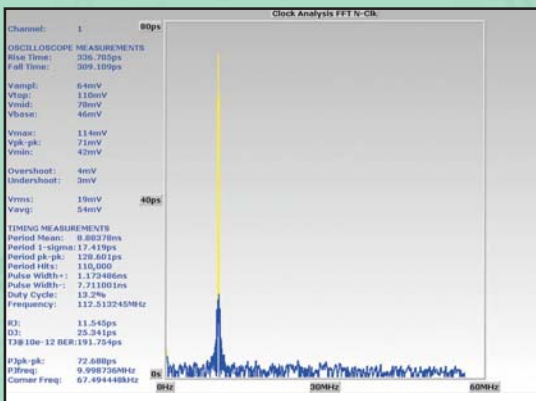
Clock Analysis FFT N-Clk

Channel: 1

OSCILLOSCOPE MEASUREMENTS
Rise Time: 336.785ps
Fall Time: 309.109ps

Vampl: 64mV
Vtop: 110mV
Vmid: 78mV
Vbase: 46mV

Vmax: 114mV
Vpk-pk: 71mV
Vmin: 42mV

Overshoot: 4mV
Undershoot: 3mV

Vrms: 19mV
Vavg: 54mV

TIMING MEASUREMENTS
Period Mean: 8.88378ns
Period 1-sigma: 17.419ps
Period pk-pk: 128.601ps
Period Hits: 110,000
Pulse Width+: 1.172486ns
Pulse Width-: 7.711001ns
Duty Cycle: 13.2%
Frequency: 112.513245MHz

RJ: 11.545ps
DJ: 25.341ps
TJ@10e-12 BER: 191.754ps

PJpk-pk: 72.688ps
PJfreq: 9.998736MHz
Corner Freq: 67.494448kHz

80ps
40ps
0s
0Hz
30MHz
60MHz